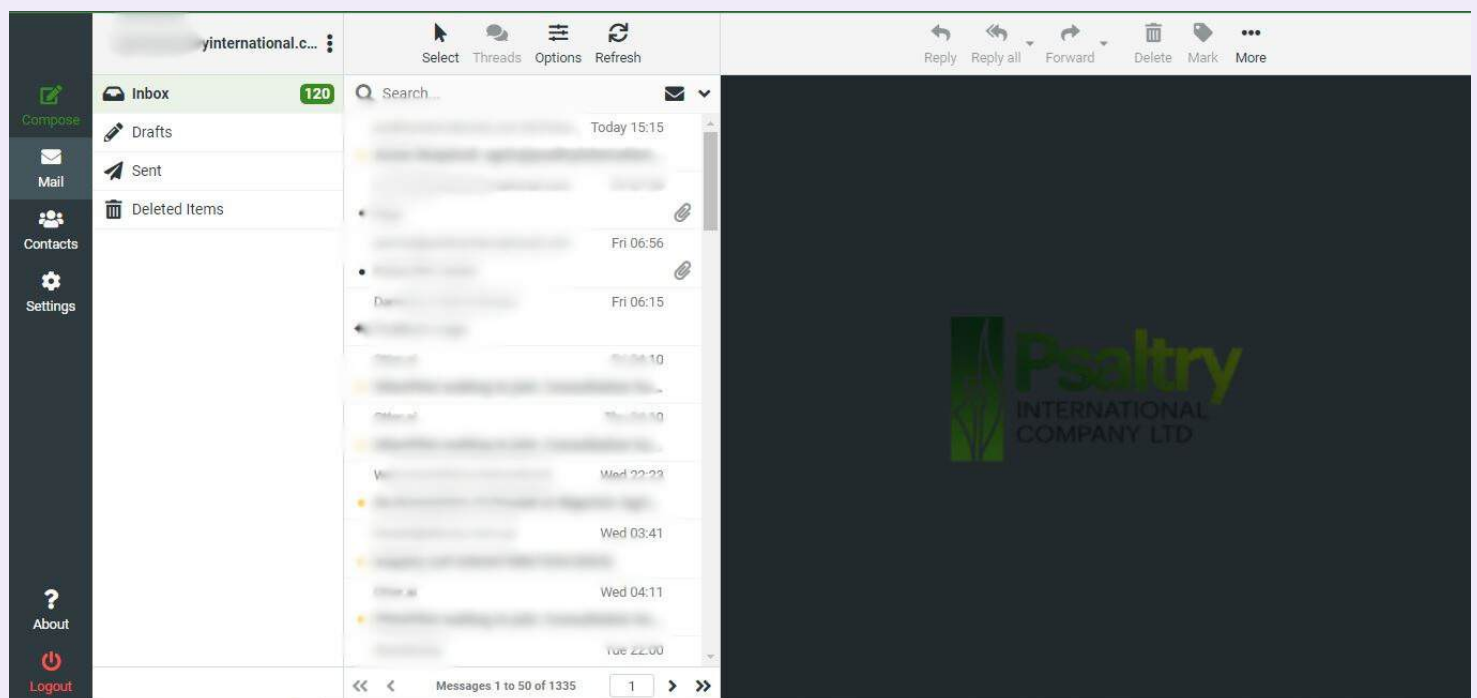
Compose
Mail
Contacts
Settings
About
Logout

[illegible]yinternational.c...

Inbox 120
Drafts
Sent
Deleted Items

Select Threads Options Refresh

Search...

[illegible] Today 15:15
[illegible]
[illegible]
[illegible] Fri 06:56
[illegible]
Da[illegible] Fri 06:15
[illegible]
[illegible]
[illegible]
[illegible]
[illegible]
W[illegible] Wed 22:23
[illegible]
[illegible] Wed 03:41
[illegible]
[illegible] Wed 04:11
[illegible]
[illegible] Tue 22:00

Messages 1 to 50 of 1335 1

Reply Reply all Forward Delete Mark More

Psaltry
INTERNATIONAL
COMPANY LTD